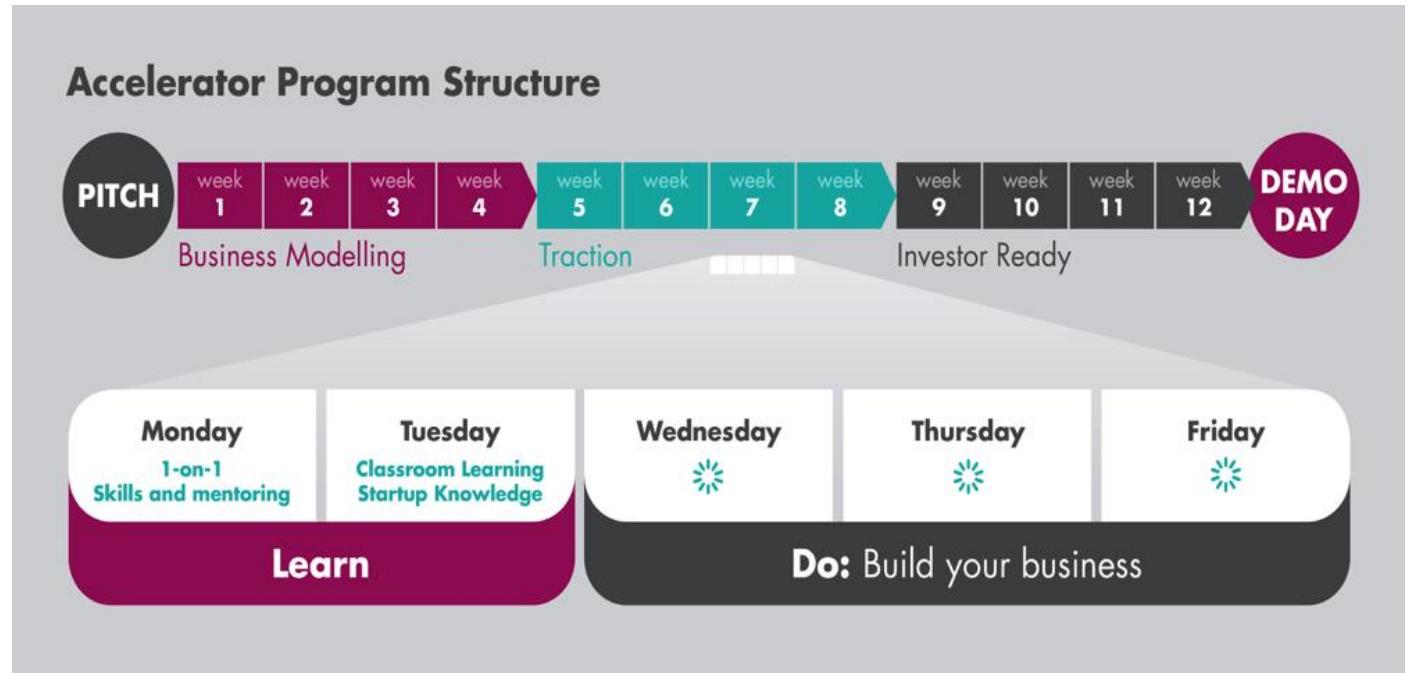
Accelerator Program Structure

PITCH

week 1 | week 2 | week 3 | week 4
Business Modelling

week 5 | week 6 | week 7 | week 8
Traction

week 9 | week 10 | week 11 | week 12
Investor Ready

DEMO DAY

Monday
1-on-1
Skills and mentoring

Tuesday
Classroom Learning
Startup Knowledge

Learn

Wednesday

Thursday

Friday

Do: Build your business